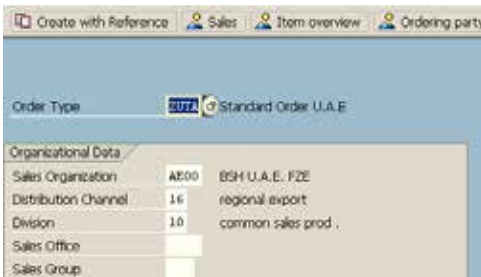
Create with Reference | Sales | Item overview | Ordering party

Order Type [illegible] Standard Order U.A.E

Organizational Data

Sales Organization AE00 BSH U.A.E. FZE

Distribution Channel 16 regional export

Division 10 common sales prod .

Sales Office

Sales Group